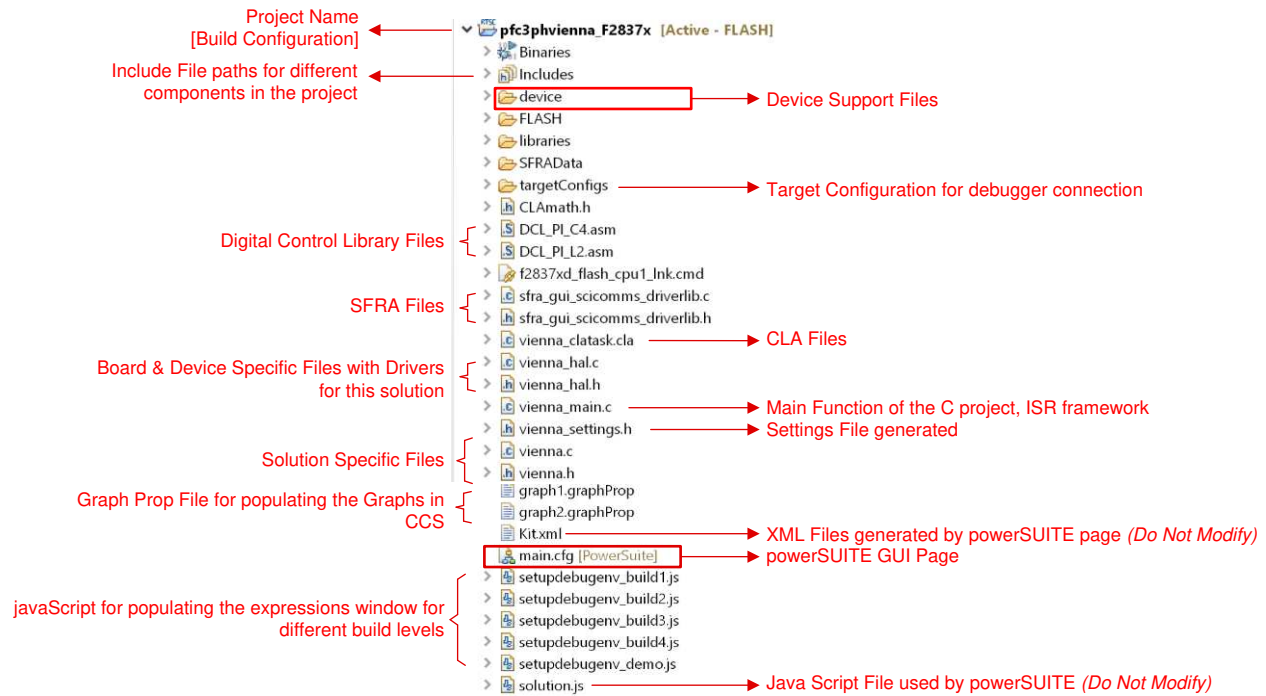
Project Name
[Build Configuration]

pfc3phvienna_F2837x [Active - FLASH]
Binaries

Include File paths for different components in the project

Includes
device
Device Support Files
FLASH
libraries
SFRAData
targetConfigs
Target Configuration for debugger connection
CLAmath.h

Digital Control Library Files

DCL_PI_C4.asm
DCL_PI_L2.asm
f2837xd_flash_cpu1_lnk.cmd

SFRA Files

sfra_gui_scicomms_driverlib.c
sfra_gui_scicomms_driverlib.h
vienna_clatask.cla
CLA Files

Board & Device Specific Files with Drivers for this solution

vienna_hal.c
vienna_hal.h
vienna_main.c
Main Function of the C project, ISR framework
vienna_settings.h
Settings File generated

Solution Specific Files

vienna.c
vienna.h

Graph Prop File for populating the Graphs in CCS

graph1.graphProp
graph2.graphProp
Kit.xml
XML Files generated by powerSUITE page (Do Not Modify)
main.cfg [PowerSuite]
powerSUITE GUI Page

javaScript for populating the expressions window for different build levels

setupdebugenv_build1.js
setupdebugenv_build2.js
setupdebugenv_build3.js
setupdebugenv_build4.js
setupdebugenv_demo.js
solution.js
Java Script File used by powerSUITE (Do Not Modify)